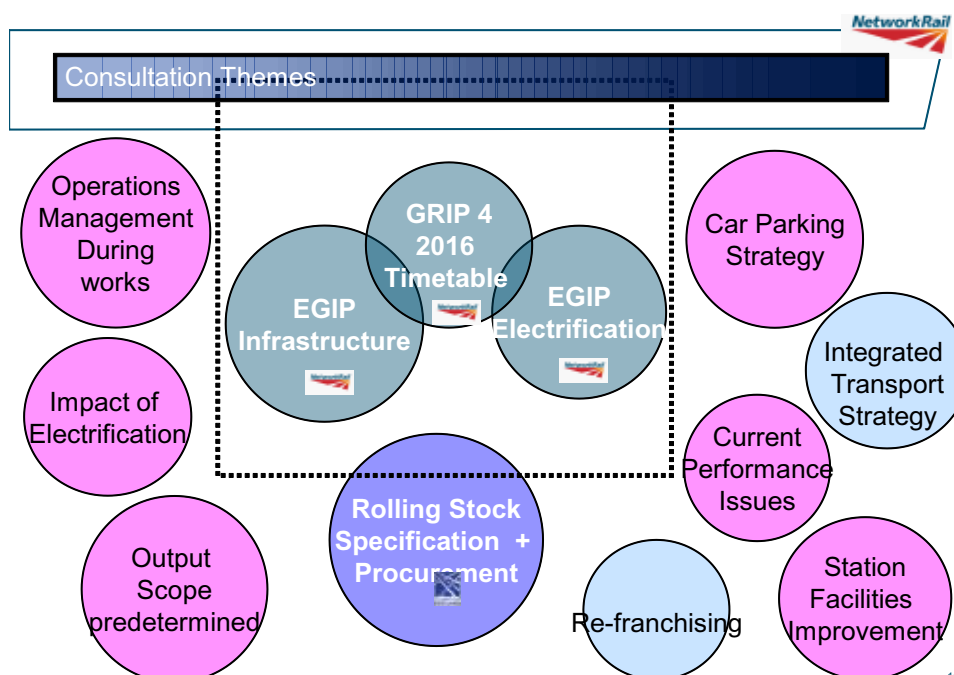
NetworkRail

Consultation Themes

Operations Management During works

GRIP 4 2016 Timetable

EGIP Infrastructure

EGIP Electrification

Car Parking Strategy

Integrated Transport Strategy

Impact of Electrification

Current Performance Issues

Rolling Stock Specification + Procurement

Output Scope predetermined

Re-franchising

Station Facilities Improvement